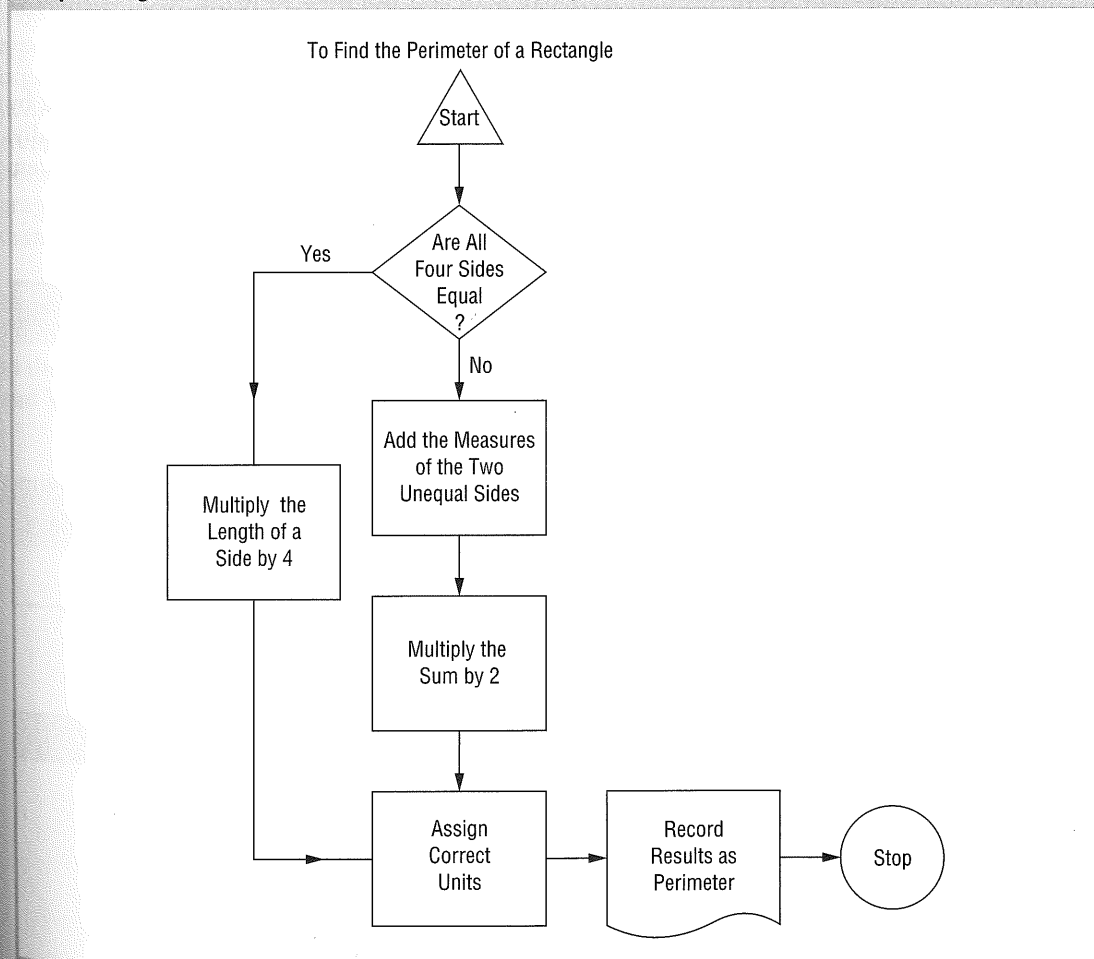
To Find the Perimeter of a Rectangle

Start

Are All Four Sides Equal ?

Yes

No

Add the Measures of the Two Unequal Sides

Multiply the Length of a Side by 4

Multiply the Sum by 2

Assign Correct Units

Record Results as Perimeter

Stop